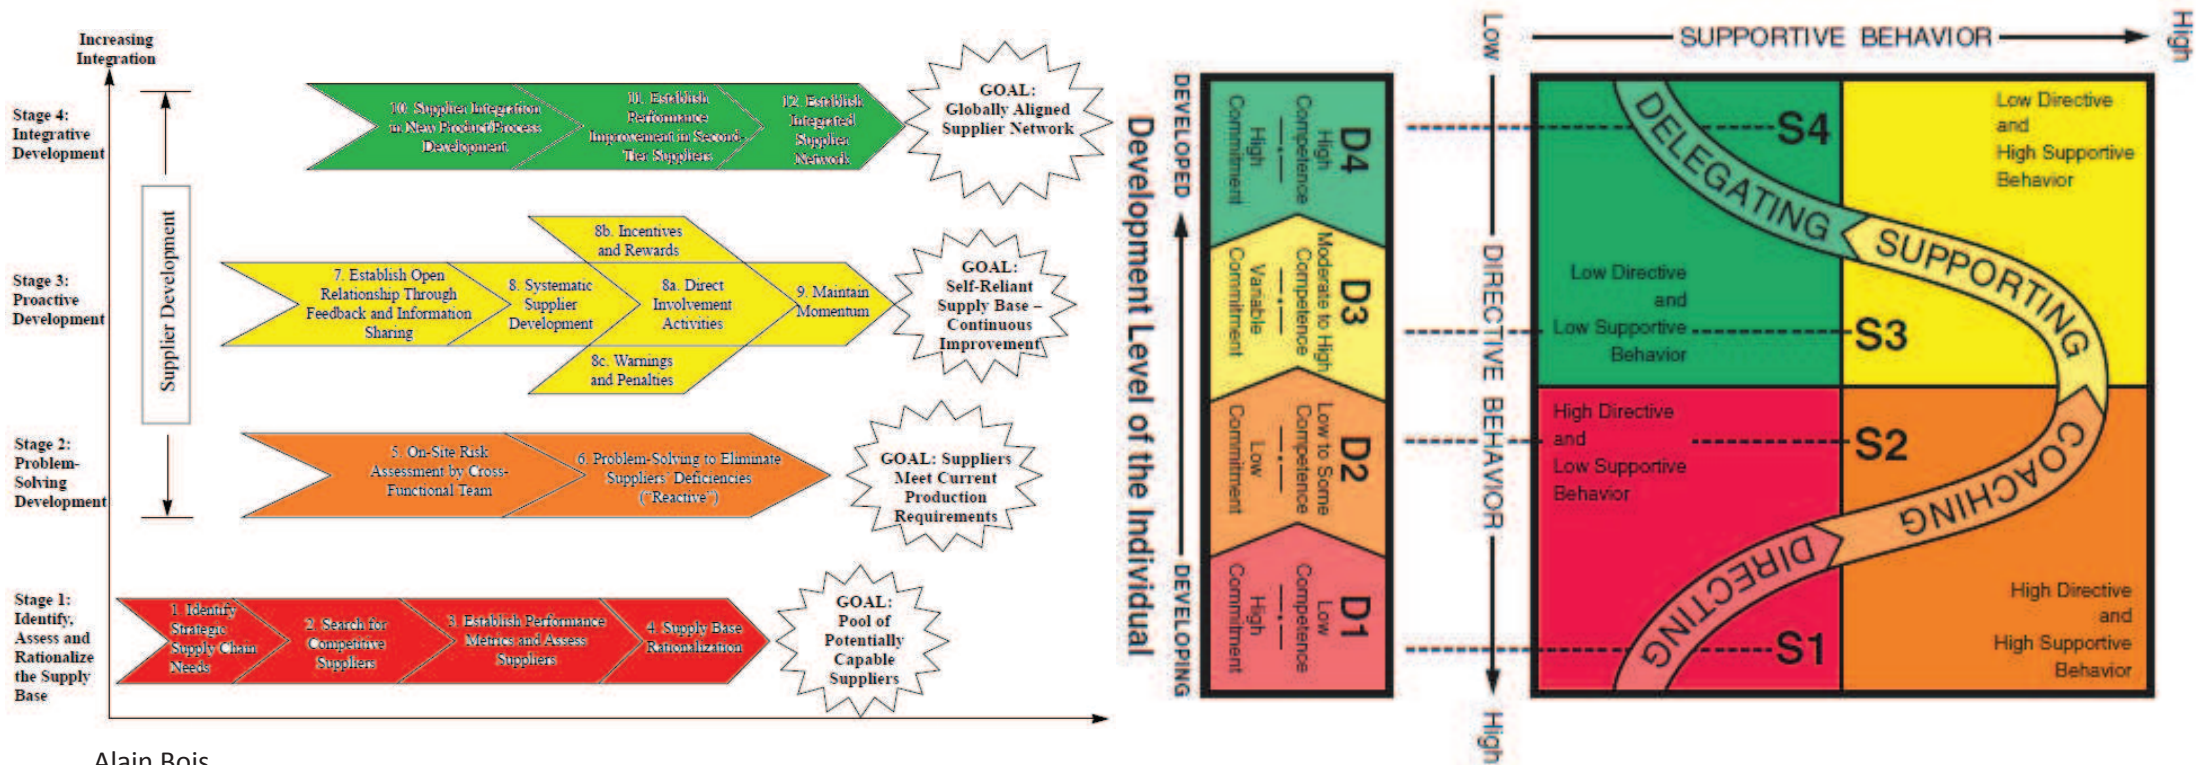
Increasing Integration

Stage 4: Integrative Development

Stage 3: Proactive Development

Stage 2: Problem-Solving Development

Stage 1: Identify, Assess and Rationalize the Supply Base

Supplier Development

10. Supplier Integration in New Product/Process Development

11. Establish Performance Improvement in Second-Tier Suppliers

12. Establish Integrated Supplier Network

GOAL: Globally Aligned Supplier Network

7. Establish Open Relationship Through Feedback and Information Sharing

8. Systematic Supplier Development

8b. Incentives and Rewards

8a. Direct Involvement Activities

8c. Warnings and Penalties

9. Maintain Momentum

GOAL: Self-Reliant Supply Base – Continuous Improvement

5. On-Site Risk Assessment by Cross-Functional Team

6. Problem-Solving to Eliminate Suppliers' Deficiencies ("Reactive")

GOAL: Suppliers Meet Current Production Requirements

1. Identify Strategic Supply Chain Needs

2. Search for Competitive Suppliers

3. Establish Performance Metrics and Assess Suppliers

4. Supply Base Rationalization

GOAL: Pool of Potentially Capable Suppliers

Alain Bois

Development Level of the Individual

DEVELOPED

DEVELOPING

D4 High Competence High Commitment

D3 Moderate to High Competence Variable Commitment

D2 Low to Some Competence Low Commitment

D1 Low Competence High Commitment

Low

High

DIRECTIVE BEHAVIOR

SUPPORTIVE BEHAVIOR

S4

S3

S2

S1

DELEGATING

SUPPORTING

COACHING

DIRECTING

Low Directive and High Supportive Behavior

Low Directive and Low Supportive Behavior

High Directive and Low Supportive Behavior

High Directive and High Supportive Behavior